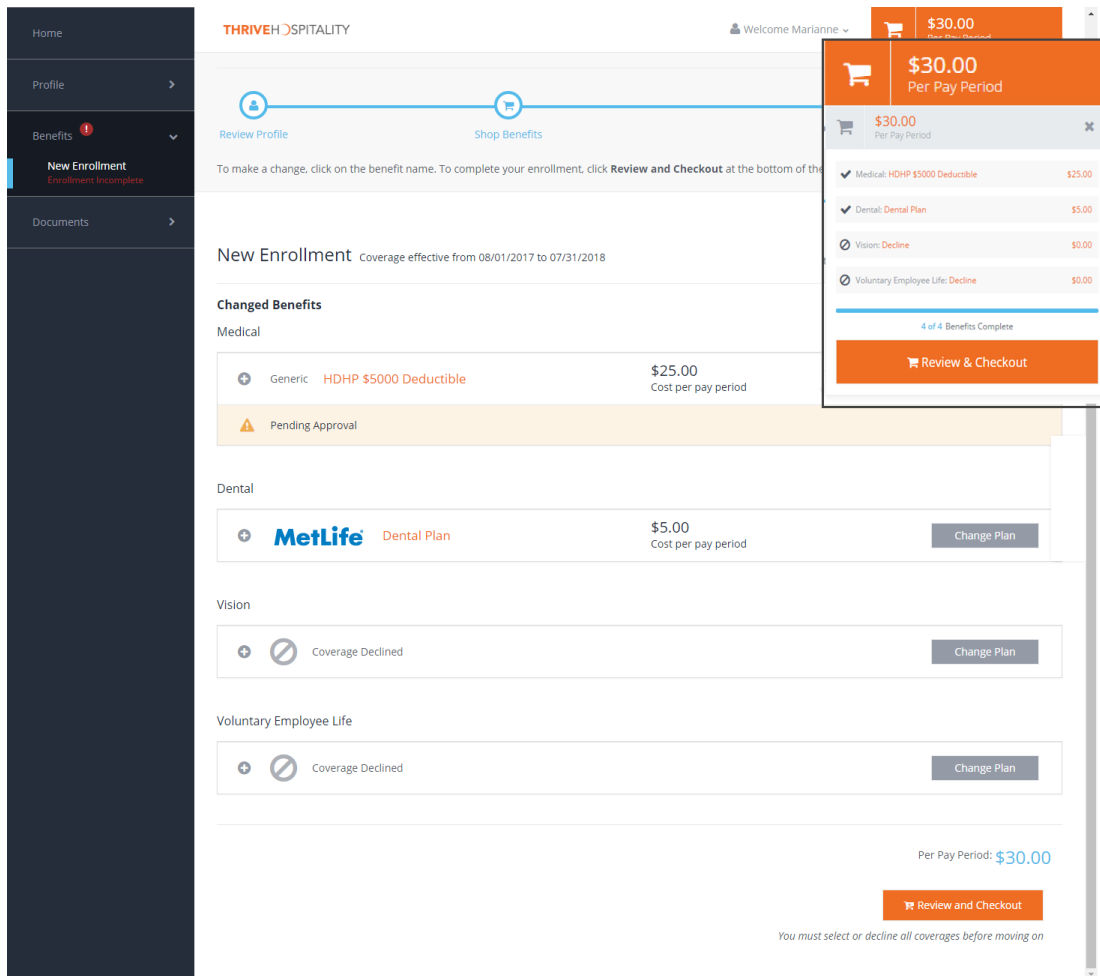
Home

Profile

Benefits !

New Enrollment
Enrollment Incomplete

Documents

THRIVEHOSPITALITY

Welcome Marianne

$30.00
Per Pay Period

$30.00
Per Pay Period

$30.00
Per Pay Period

Medical: HDHP $5000 Deductible $25.00

Dental: Dental Plan $5.00

Vision: Decline $0.00

Voluntary Employee Life: Decline $0.00

4 of 4 Benefits Complete

Review & Checkout

Review Profile

Shop Benefits

To make a change, click on the benefit name. To complete your enrollment, click **Review and Checkout** at the bottom of the

New Enrollment Coverage effective from 08/01/2017 to 07/31/2018

**Changed Benefits**

Medical

Generic HDHP $5000 Deductible

$25.00
Cost per pay period

Pending Approval

Dental

MetLife Dental Plan

$5.00
Cost per pay period

Change Plan

Vision

Coverage Declined

Change Plan

Voluntary Employee Life

Coverage Declined

Change Plan

Per Pay Period: $30.00

Review and Checkout

*You must select or decline all coverages before moving on*